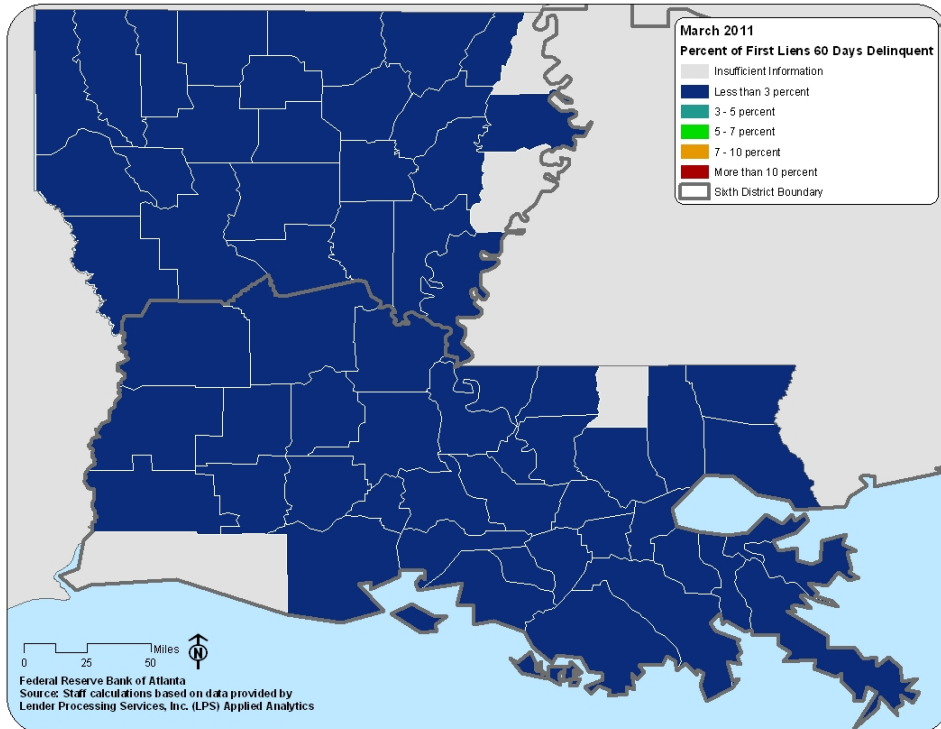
March 2011
Percent of First Liens 60 Days Delinquent
Insufficient Information
Less than 3 percent
3 - 5 percent
5 - 7 percent
7 - 10 percent
More than 10 percent
Sixth District Boundary

Miles
0 25 50
N

Federal Reserve Bank of Atlanta
Source: Staff calculations based on data provided by Lender Processing Services, Inc. (LPS) Applied Analytics